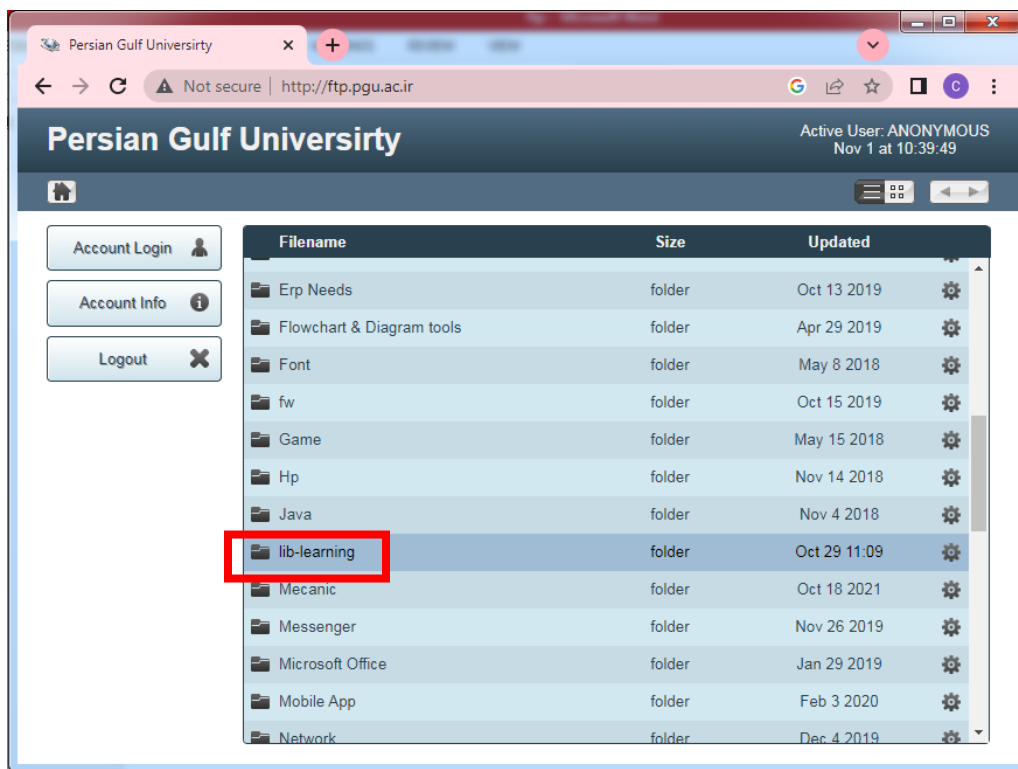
Persian Gulf Universirty

Not secure | http://ftp.pgu.ac.ir

Persian Gulf Universirty

Active User: ANONYMOUS
Nov 1 at 10:39:49

Account Login

Account Info

Logout

| Filename | Size | Updated |
|---|---|---|
| Erp Needs | folder | Oct 13 2019 |
| Flowchart & Diagram tools | folder | Apr 29 2019 |
| Font | folder | May 8 2018 |
| fw | folder | Oct 15 2019 |
| Game | folder | May 15 2018 |
| Hp | folder | Nov 14 2018 |
| Java | folder | Nov 4 2018 |
| lib-learning | folder | Oct 29 11:09 |
| Mecanic | folder | Oct 18 2021 |
| Messenger | folder | Nov 26 2019 |
| Microsoft Office | folder | Jan 29 2019 |
| Mobile App | folder | Feb 3 2020 |
| Network | folder | Dec 4 2019 |